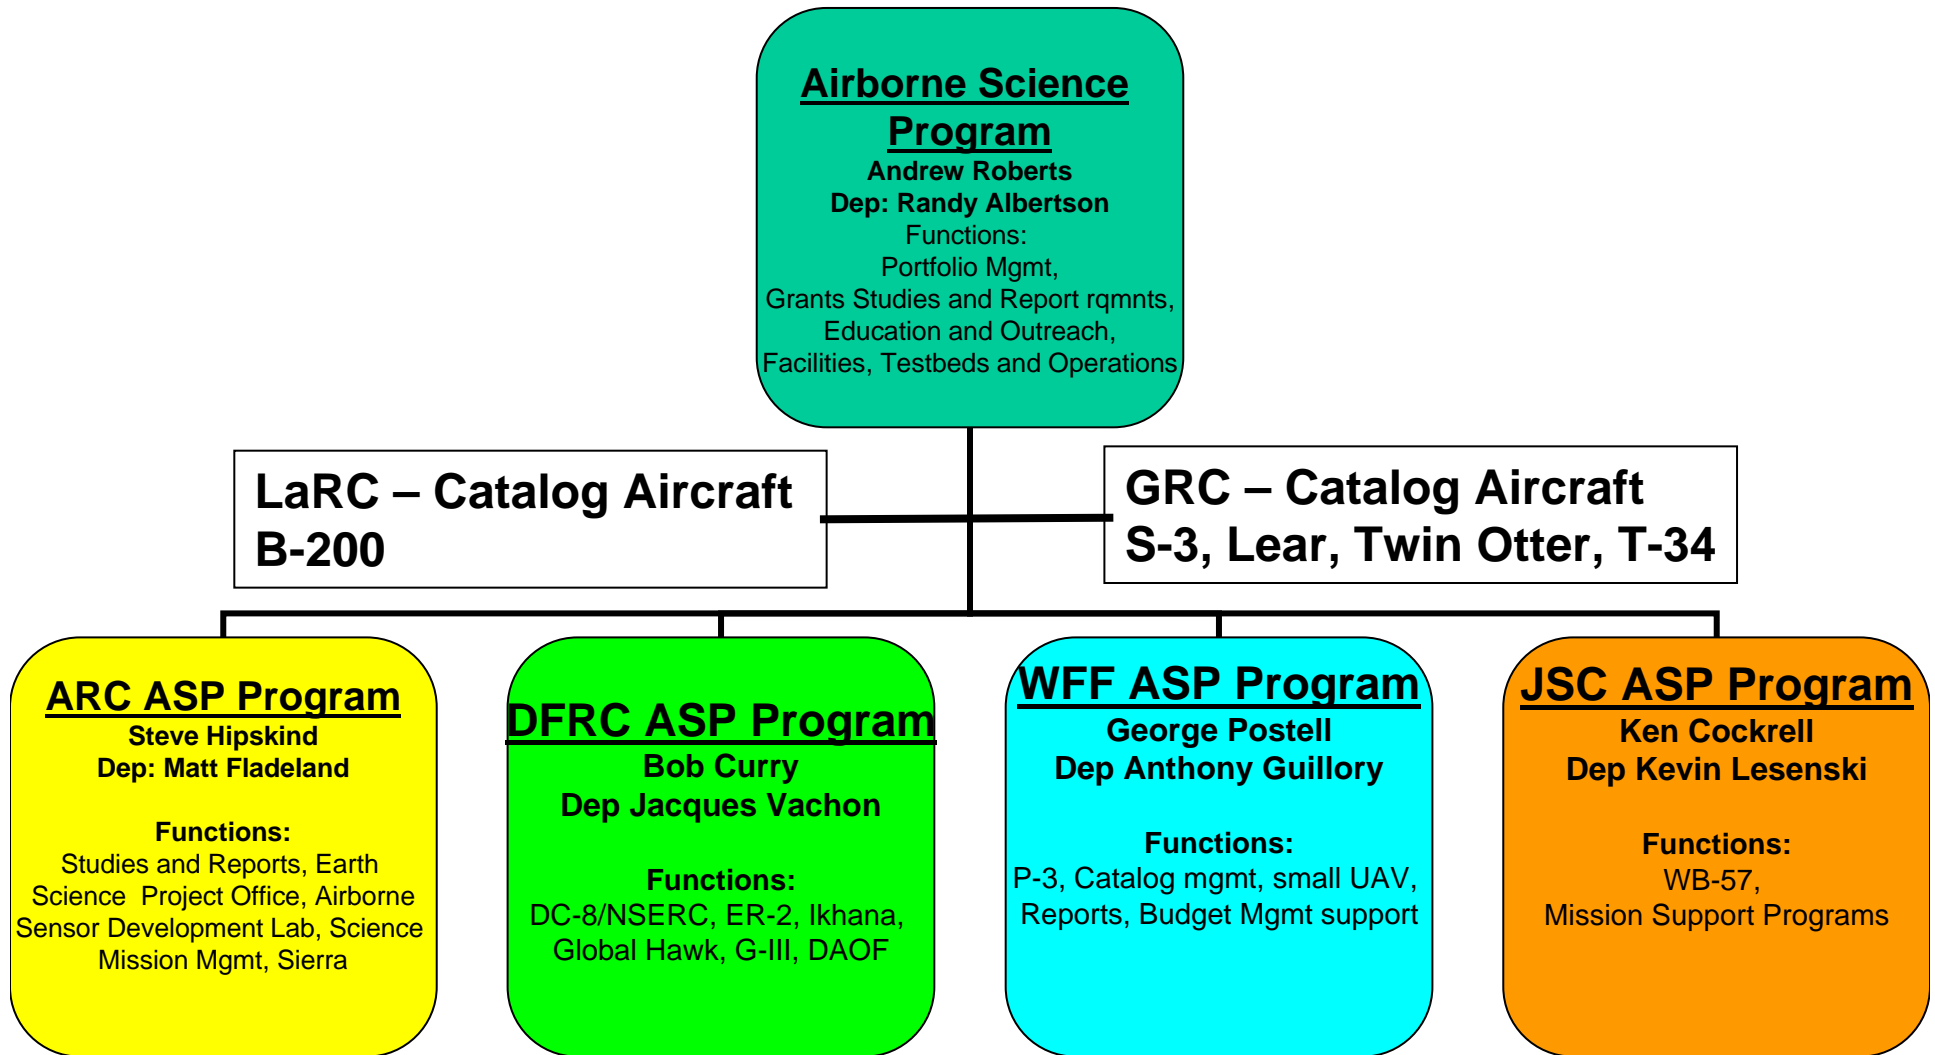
Airborne Science Program
Andrew Roberts
Dep: Randy Albertson
Functions:
Portfolio Mgmt,
Grants Studies and Report rqmnts,
Education and Outreach,
Facilities, Testbeds and Operations

LaRC – Catalog Aircraft
B-200

GRC – Catalog Aircraft
S-3, Lear, Twin Otter, T-34

ARC ASP Program
Steve Hipskind
Dep: Matt Fladeland

Functions:
Studies and Reports, Earth Science Project Office, Airborne Sensor Development Lab, Science Mission Mgmt, Sierra

DFRC ASP Program
Bob Curry
Dep Jacques Vachon

Functions:
DC-8/NSERC, ER-2, Ikhana, Global Hawk, G-III, DAOF

WFF ASP Program
George Postell
Dep Anthony Guillory

Functions:
P-3, Catalog mgmt, small UAV, Reports, Budget Mgmt support

JSC ASP Program
Ken Cockrell
Dep Kevin Lesenski

Functions:
WB-57,
Mission Support Programs